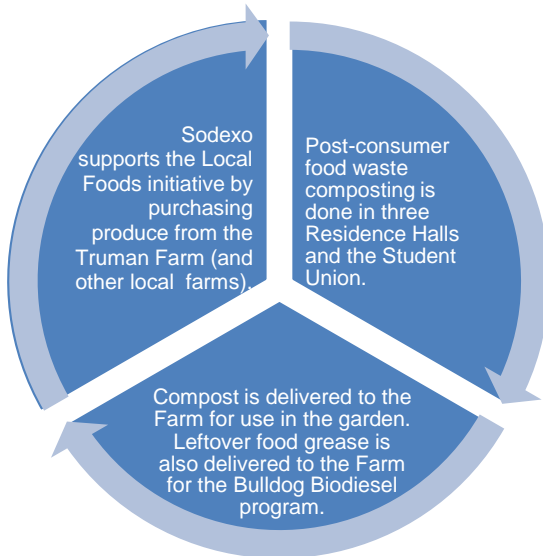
Post-consumer food waste composting is done in three Residence Halls and the Student Union.

Compost is delivered to the Farm for use in the garden. Leftover food grease is also delivered to the Farm for the Bulldog Biodiesel program.

Sodexo supports the Local Foods initiative by purchasing produce from the Truman Farm (and other local farms).